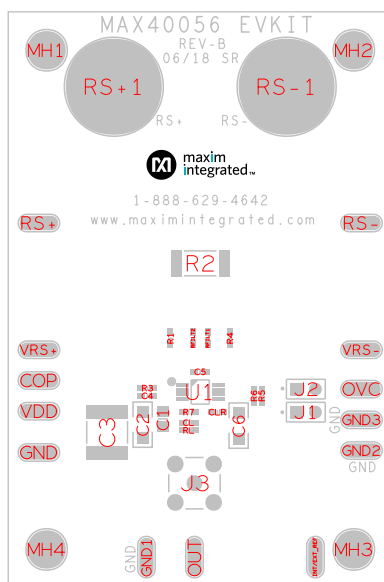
MAX40056 EVKIT
REV-B
06/18 SR

MH1

MH2

RS+1

RS-1

RS+

RS-

maxim integrated

1-888-629-4642

www.maximintegrated.com

RS+

RS-

R2

R1

RFILT1

RFILT2

R4

VRS+

VRS-

C5

COP

R3

C4

U1

J2

OVC

VDD

C3

C2

C1

R7

CL

RL

CLR

C6

R5

R6

J1

GND

GND3

GND

GND2

GND

J3

MH4

GND

GND1

OUT

INT/EXT_REF

MH3